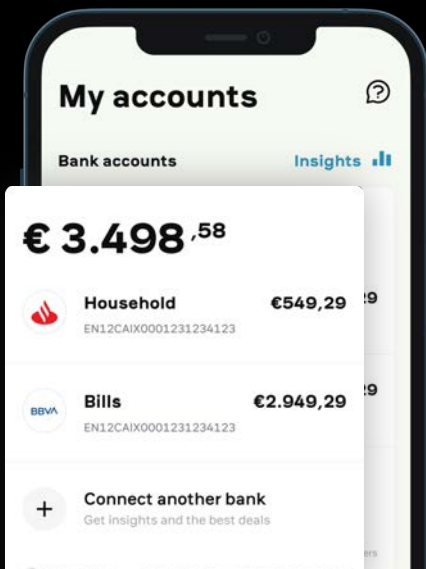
My accounts

Bank accounts

Insights

€ 3.498 ,58

Household
EN12CAIX0001231234123
€549,29

BBVA
Bills
EN12CAIX0001231234123
€2.949,29

+
Connect another bank
Get insights and the best deals

29
29
ers